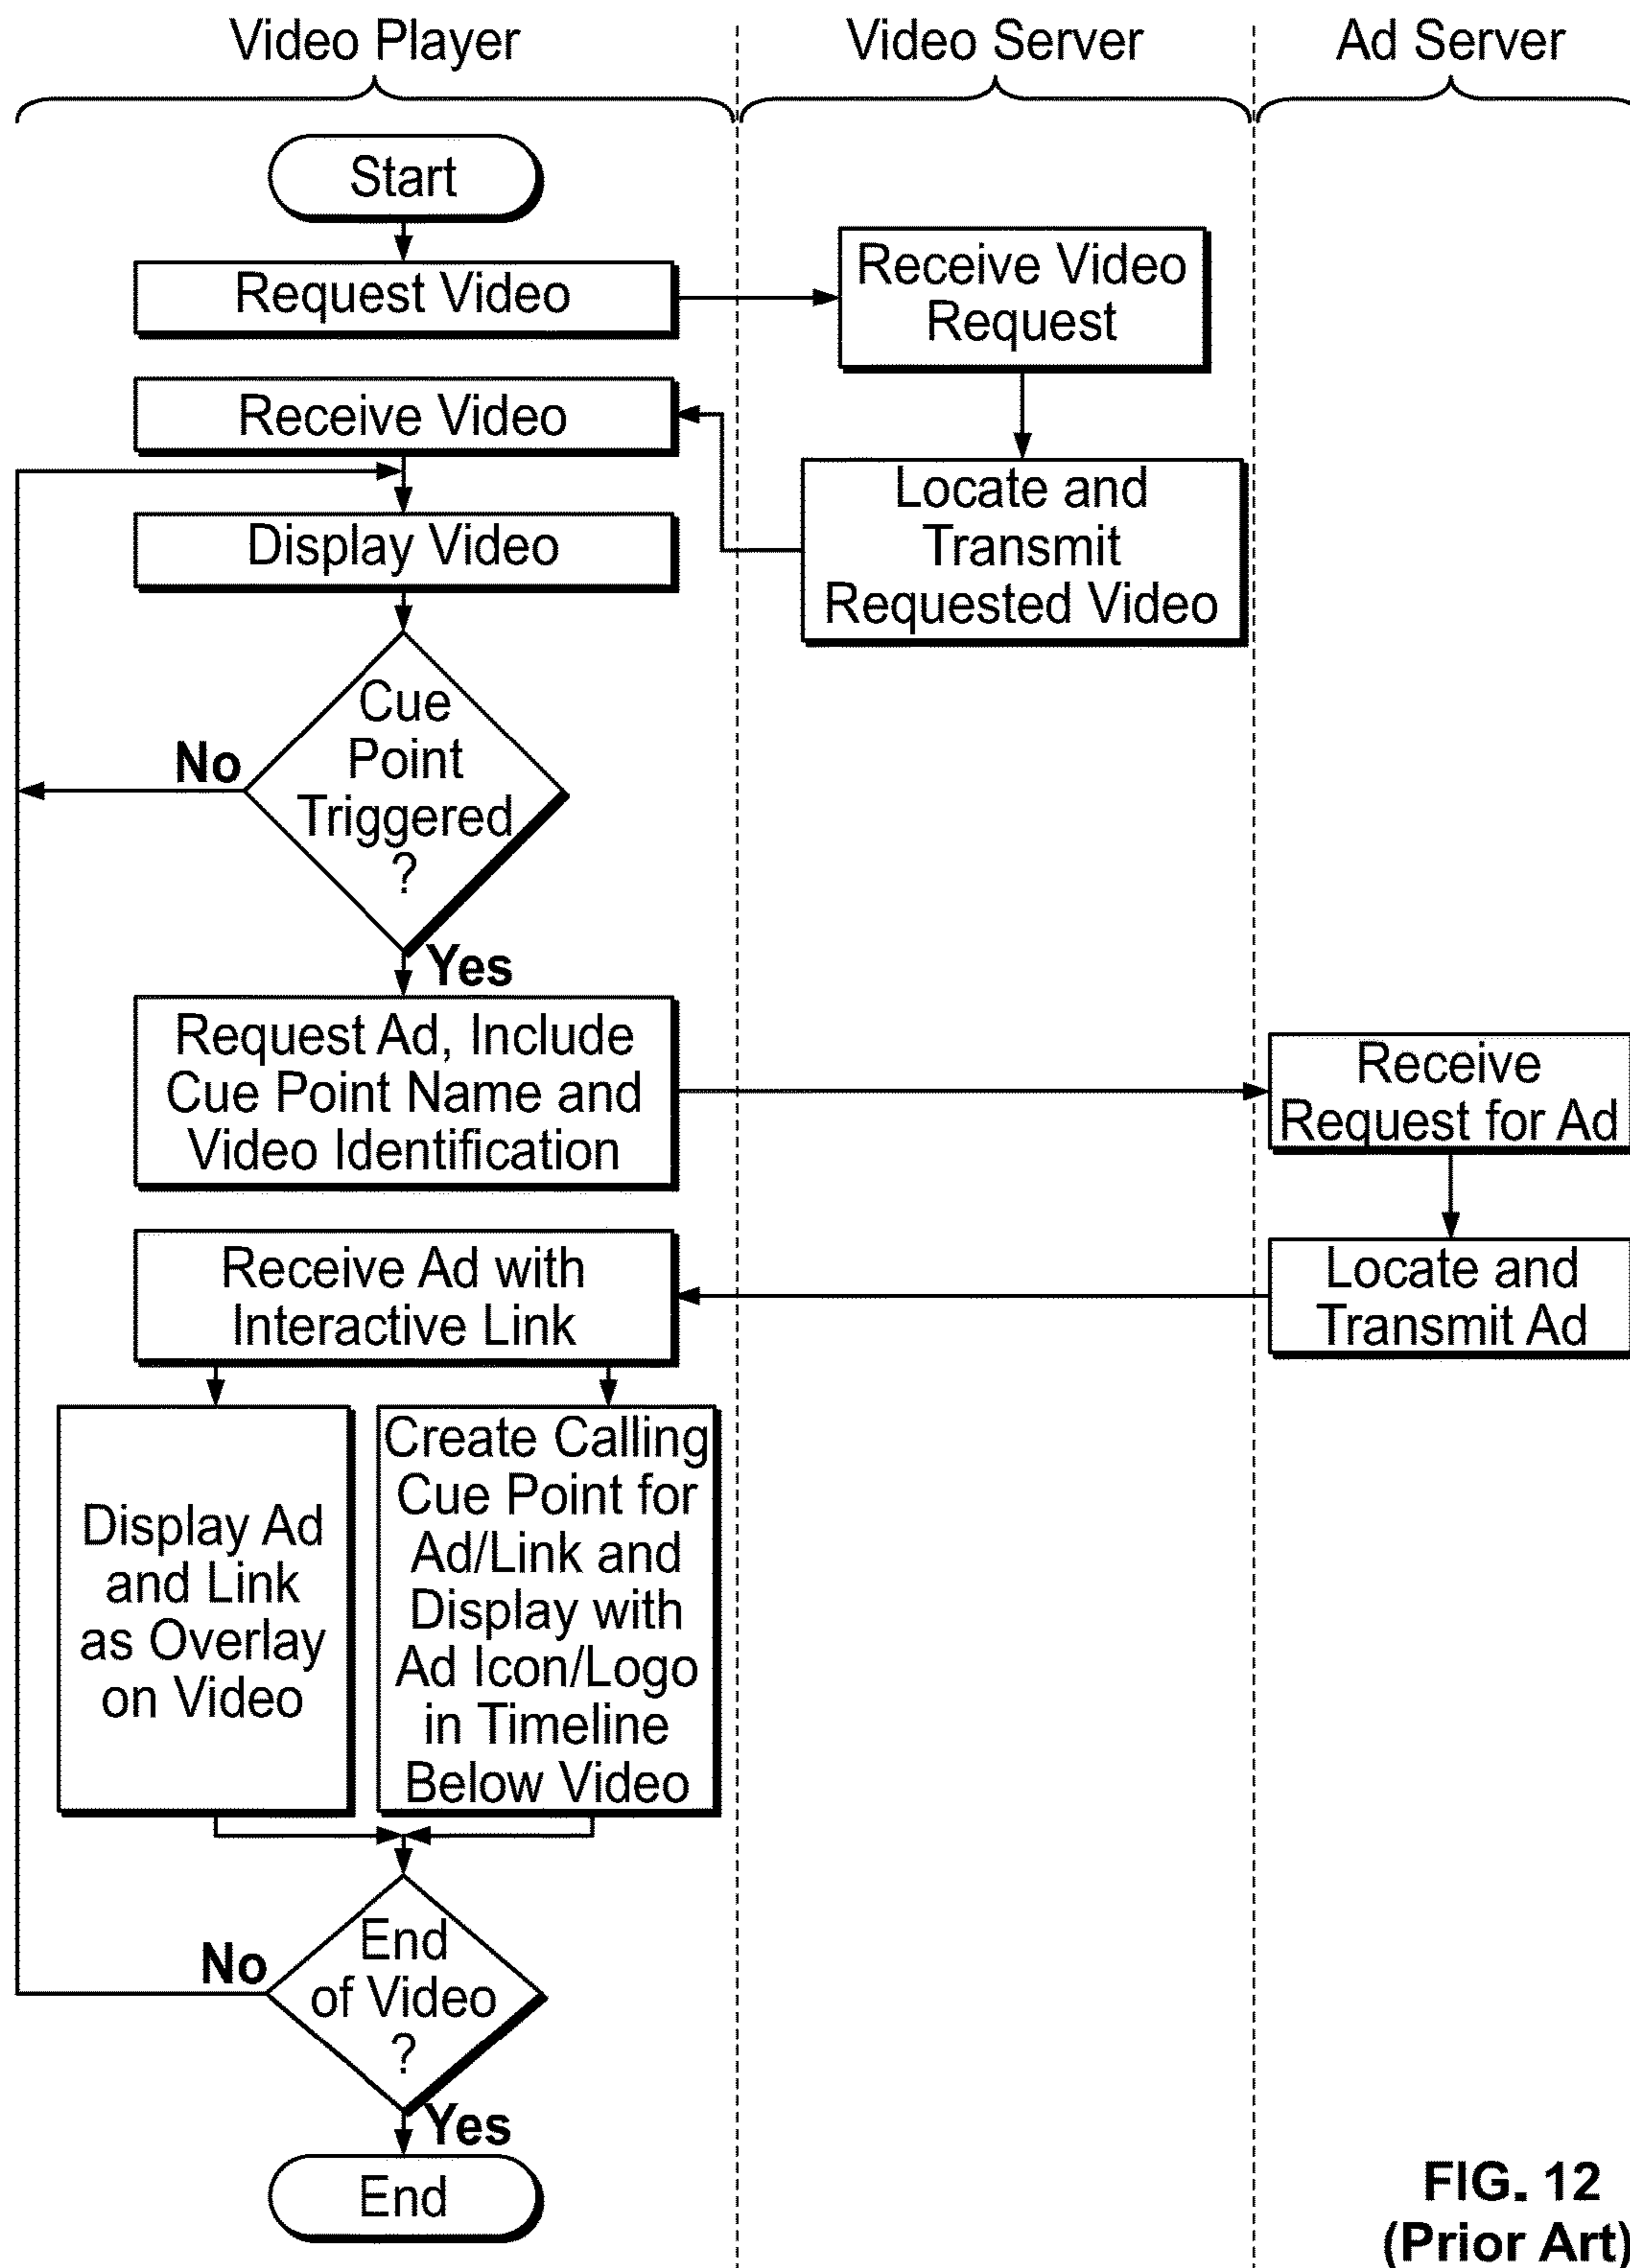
Video Player

Video Server

Ad Server

Start

Request Video

Receive Video Request

Receive Video

Locate and Transmit Requested Video

Display Video

Cue Point Triggered ?

No

Yes

Request Ad, Include Cue Point Name and Video Identification

Receive Request for Ad

Locate and Transmit Ad

Receive Ad with Interactive Link

Display Ad and Link as Overlay on Video

Create Calling Cue Point for Ad/Link and Display with Ad Icon/Logo in Timeline Below Video

End of Video ?

No

Yes

End

FIG. 12 (Prior Art)